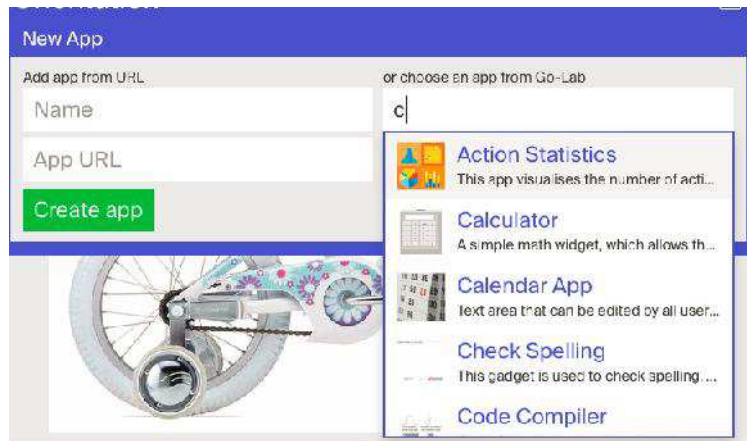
New App

Add app from URL

Name

App URL

Create app

or choose an app from Go-Lab

c

Action Statistics
This app visualises the number of acti...

Calculator
A simple math widget, which allows th...

Calendar App
Text area that can be edited by all user...

Check Spelling
This gadget is used to check spelling....

Code Compiler